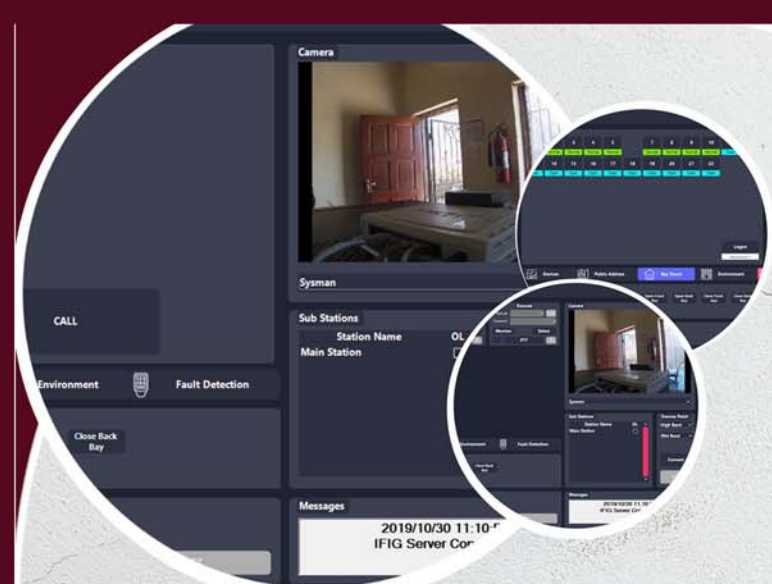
Camera

Sysman

CALL

Sub Stations

Station Name

OL

Main Station

Environment

Fault Detection

Close Back Bay

Messages

2019/10/30 11:10-

IFIG Server Co

Logon

Bay Doors

Environment

Public Address

Camera

Sysman

Sub Stations

Station Name

Main Station

Messages

2019/10/30 11:10

IFIG Server

Environment

Fault Detection

Monitor

Select

High Back

Connect